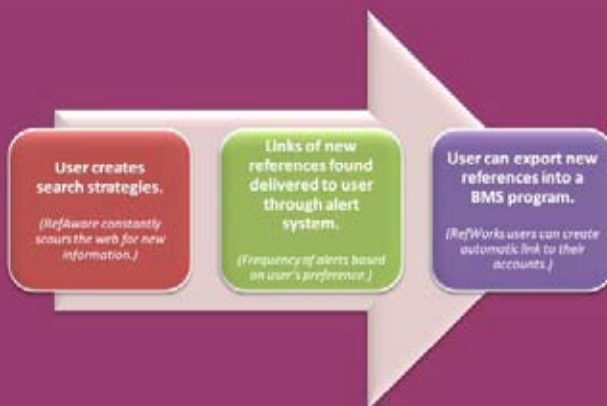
User creates search strategies.

(RefAware constantly scours the web for new information.)

Links of new references found delivered to user through alert system.

(Frequency of alerts based on user's preference.)

User can export new references into a BMS program.

(RefWorks users can create automatic link to their accounts.)